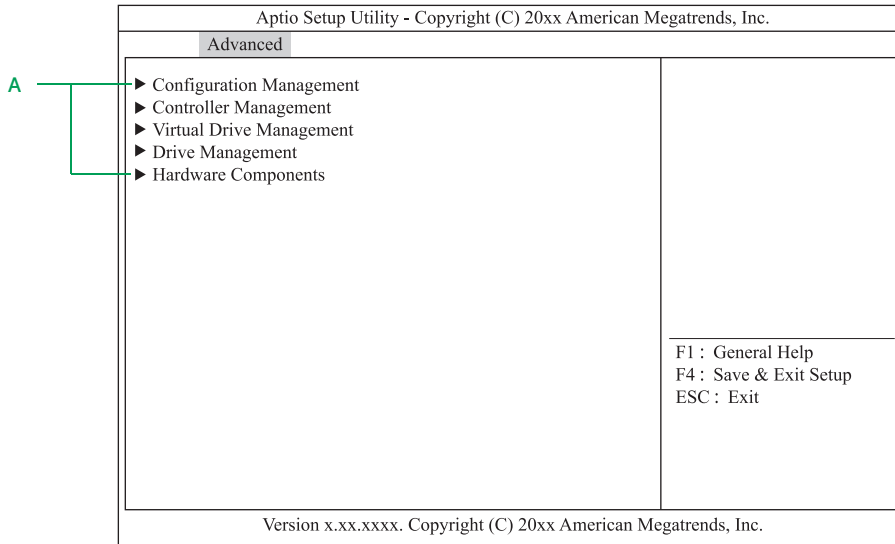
Aptio Setup Utility - Copyright (C) 20xx American Megatrends, Inc.

Advanced

A

▶ Configuration Management
▶ Controller Management
▶ Virtual Drive Management
▶ Drive Management
▶ Hardware Components

F1 : General Help
F4 : Save & Exit Setup
ESC : Exit

Version x.xx.xxxx. Copyright (C) 20xx American Megatrends, Inc.